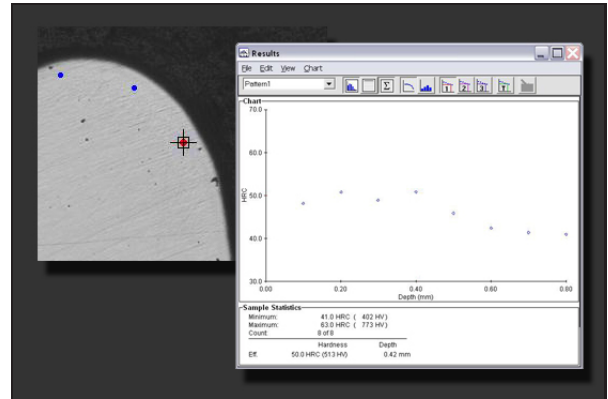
Results

File Edit View Chart

Pattern1

Chart

70.0

60.0

50.0

40.0

30.0

HRC

0.00 0.20 0.40 0.60 0.80

Depth (mm)

Sample Statistics

Minimum: 41.0 HRC ( 402 HV)
Maximum: 63.0 HRC ( 773 HV)
Count: 8 of 8

| | Hardness | Depth |
|---|---|---|
| Eff: | 50.0 HRC (513 HV) | 0.42 mm |